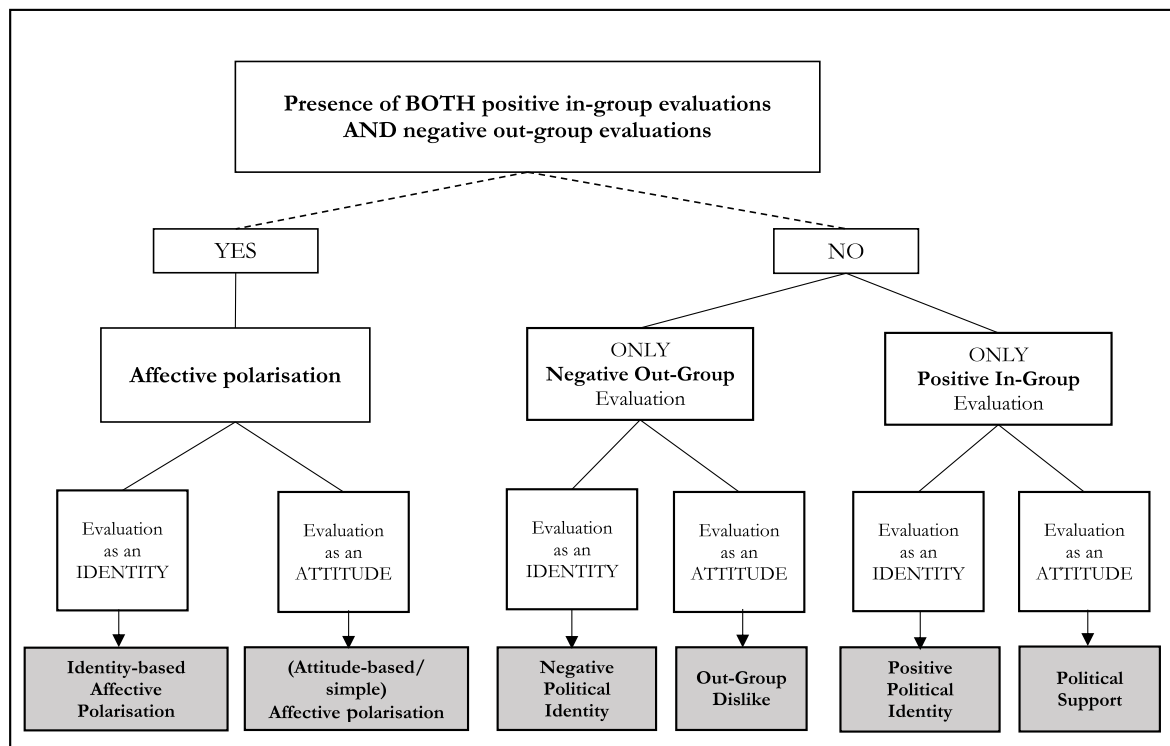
Presence of BOTH positive in-group evaluations AND negative out-group evaluations

YES

NO

Affective polarisation

ONLY
Negative Out-Group
Evaluation

ONLY
Positive In-Group
Evaluation

Evaluation as an IDENTITY

Evaluation as an ATTITUDE

Evaluation as an IDENTITY

Evaluation as an ATTITUDE

Evaluation as an IDENTITY

Evaluation as an ATTITUDE

Identity-based Affective Polarisation

(Attitude-based/ simple) Affective polarisation

Negative Political Identity

Out-Group Dislike

Positive Political Identity

Political Support